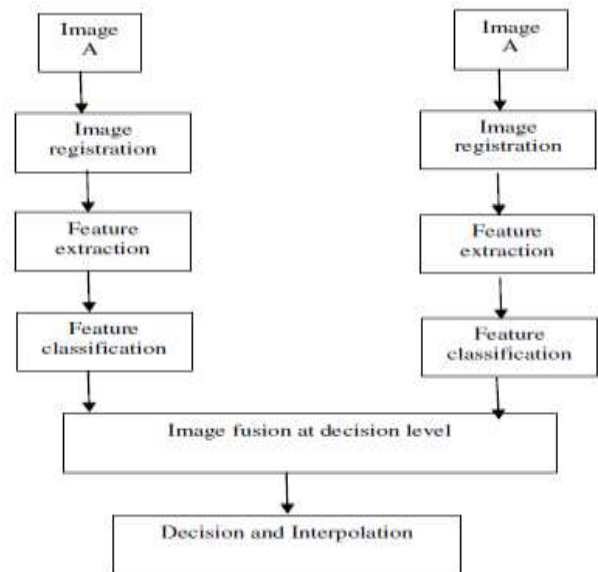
Image A

Image registration

Feature extraction

Feature classification

Image A

Image registration

Feature extraction

Feature classification

Image fusion at decision level

Decision and Interpolation